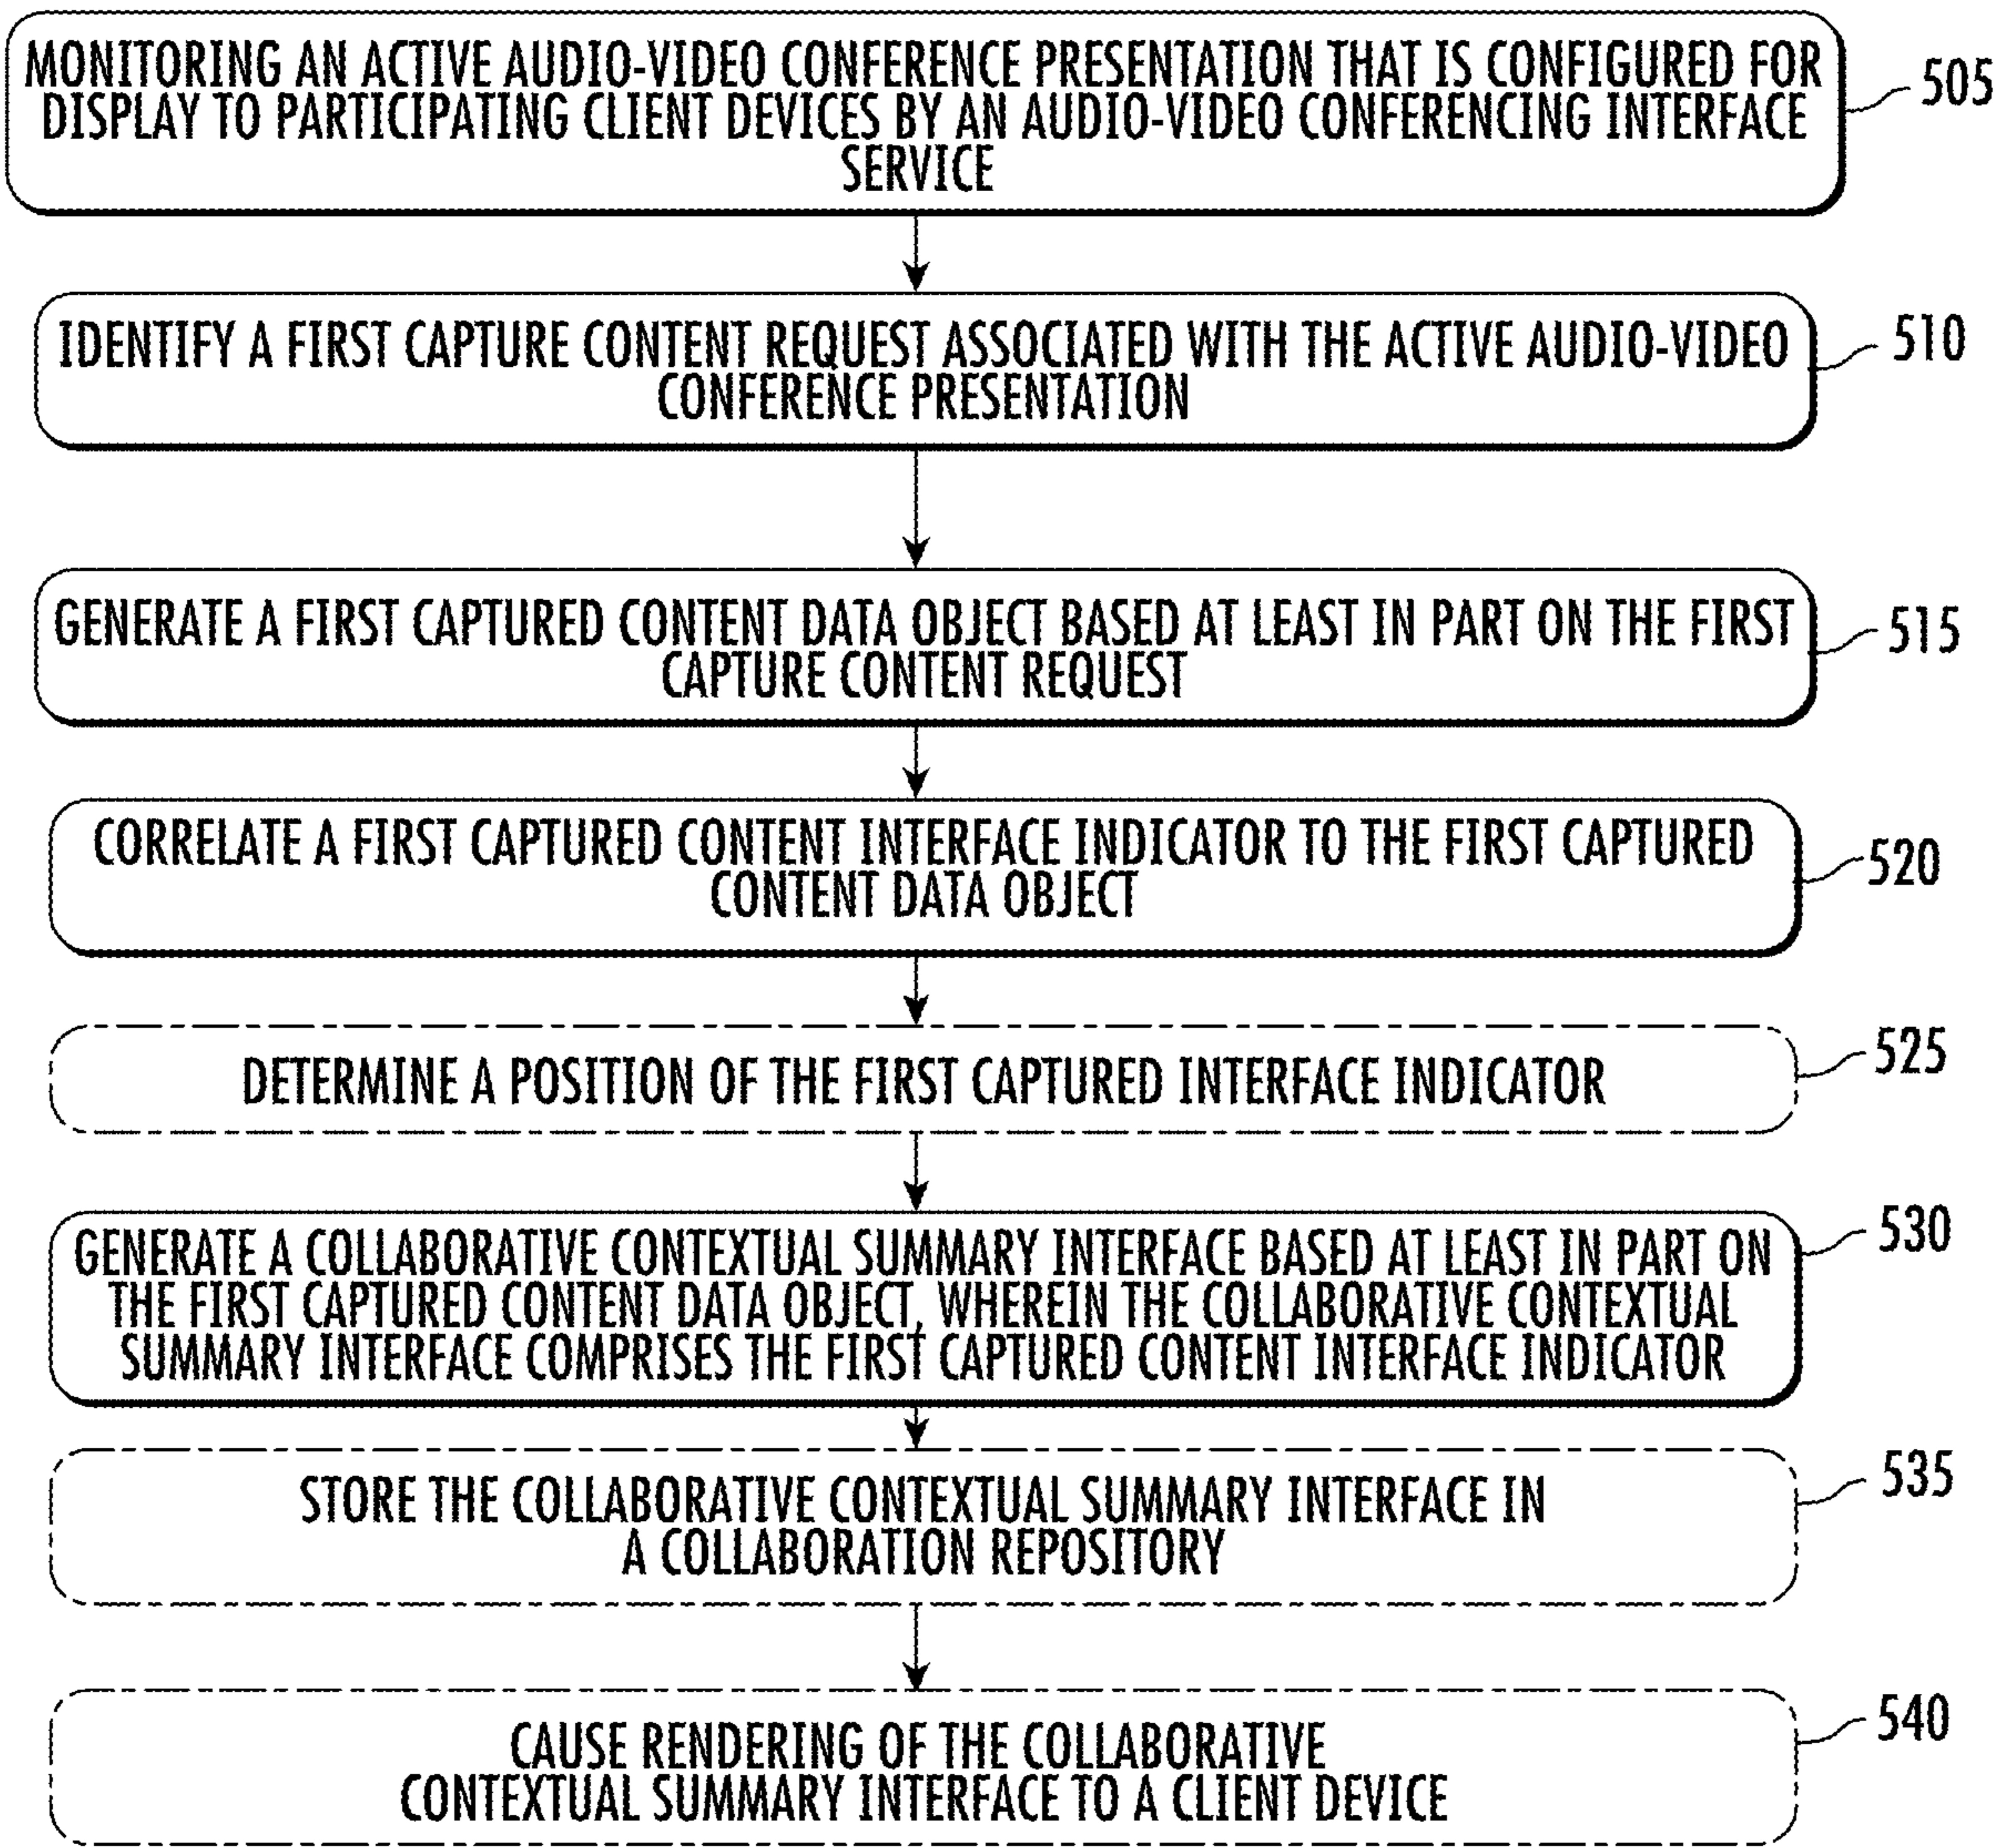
MONITORING AN ACTIVE AUDIO-VIDEO CONFERENCE PRESENTATION THAT IS CONFIGURED FOR DISPLAY TO PARTICIPATING CLIENT DEVICES BY AN AUDIO-VIDEO CONFERENCING INTERFACE SERVICE

505

IDENTIFY A FIRST CAPTURE CONTENT REQUEST ASSOCIATED WITH THE ACTIVE AUDIO-VIDEO CONFERENCE PRESENTATION

510

GENERATE A FIRST CAPTURED CONTENT DATA OBJECT BASED AT LEAST IN PART ON THE FIRST CAPTURE CONTENT REQUEST

515

CORRELATE A FIRST CAPTURED CONTENT INTERFACE INDICATOR TO THE FIRST CAPTURED CONTENT DATA OBJECT

520

DETERMINE A POSITION OF THE FIRST CAPTURED INTERFACE INDICATOR

525

GENERATE A COLLABORATIVE CONTEXTUAL SUMMARY INTERFACE BASED AT LEAST IN PART ON THE FIRST CAPTURED CONTENT DATA OBJECT, WHEREIN THE COLLABORATIVE CONTEXTUAL SUMMARY INTERFACE COMPRISES THE FIRST CAPTURED CONTENT INTERFACE INDICATOR

530

STORE THE COLLABORATIVE CONTEXTUAL SUMMARY INTERFACE IN A COLLABORATION REPOSITORY

535

CAUSE RENDERING OF THE COLLABORATIVE CONTEXTUAL SUMMARY INTERFACE TO A CLIENT DEVICE

540